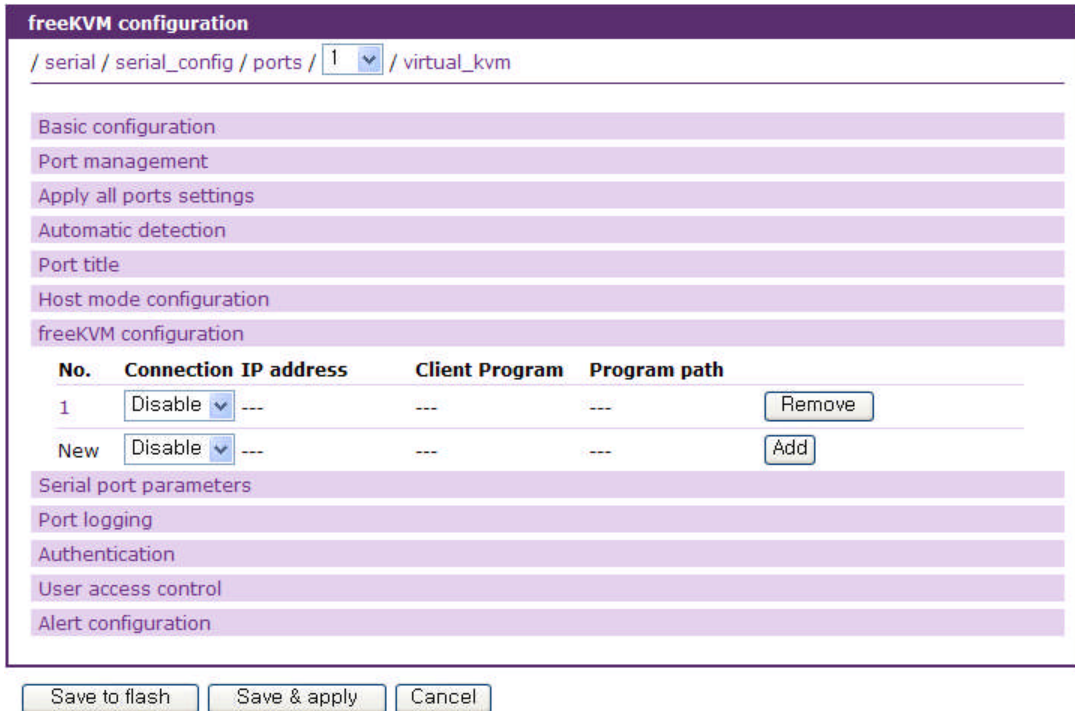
freeKVM configuration

/ serial / serial_config / ports / 1 / virtual_kvm

Basic configuration

Port management

Apply all ports settings

Automatic detection

Port title

Host mode configuration

freeKVM configuration

| No. | Connection | IP address | Client Program | Program path | |
|---|---|---|---|---|---|
| 1 | Disable | --- | --- | --- | Remove |
| New | Disable | --- | --- | --- | Add |

Serial port parameters

Port logging

Authentication

User access control

Alert configuration

Save to flash   Save & apply   Cancel